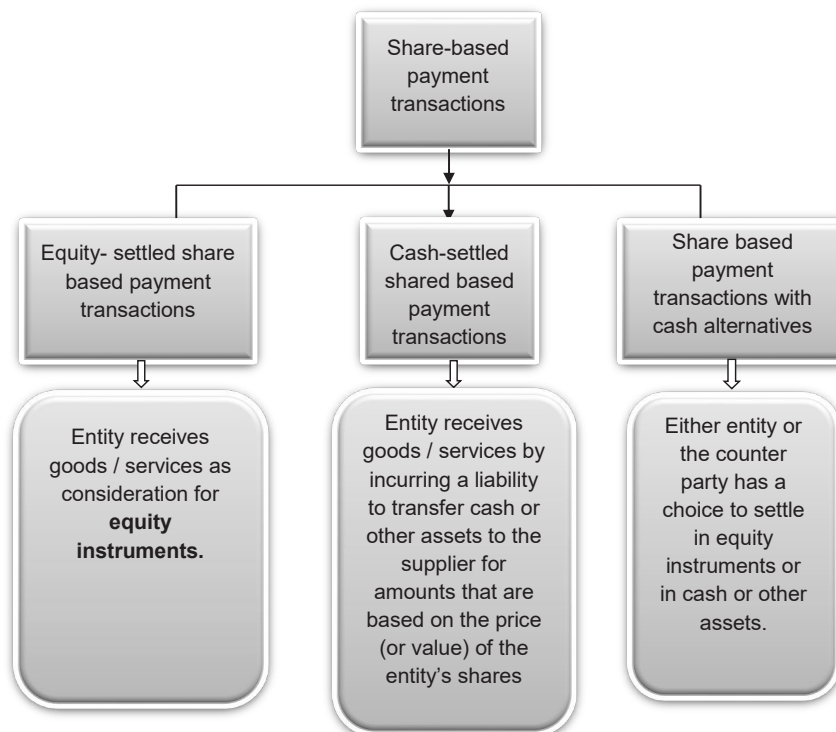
Share-based payment transactions

Equity- settled share based payment transactions

Cash-settled shared based payment transactions

Share based payment transactions with cash alternatives

Entity receives goods / services as consideration for **equity instruments.**

Entity receives goods / services by incurring a liability to transfer cash or other assets to the supplier for amounts that are based on the price (or value) of the entity's shares

Either entity or the counter party has a choice to settle in equity instruments or in cash or other assets.